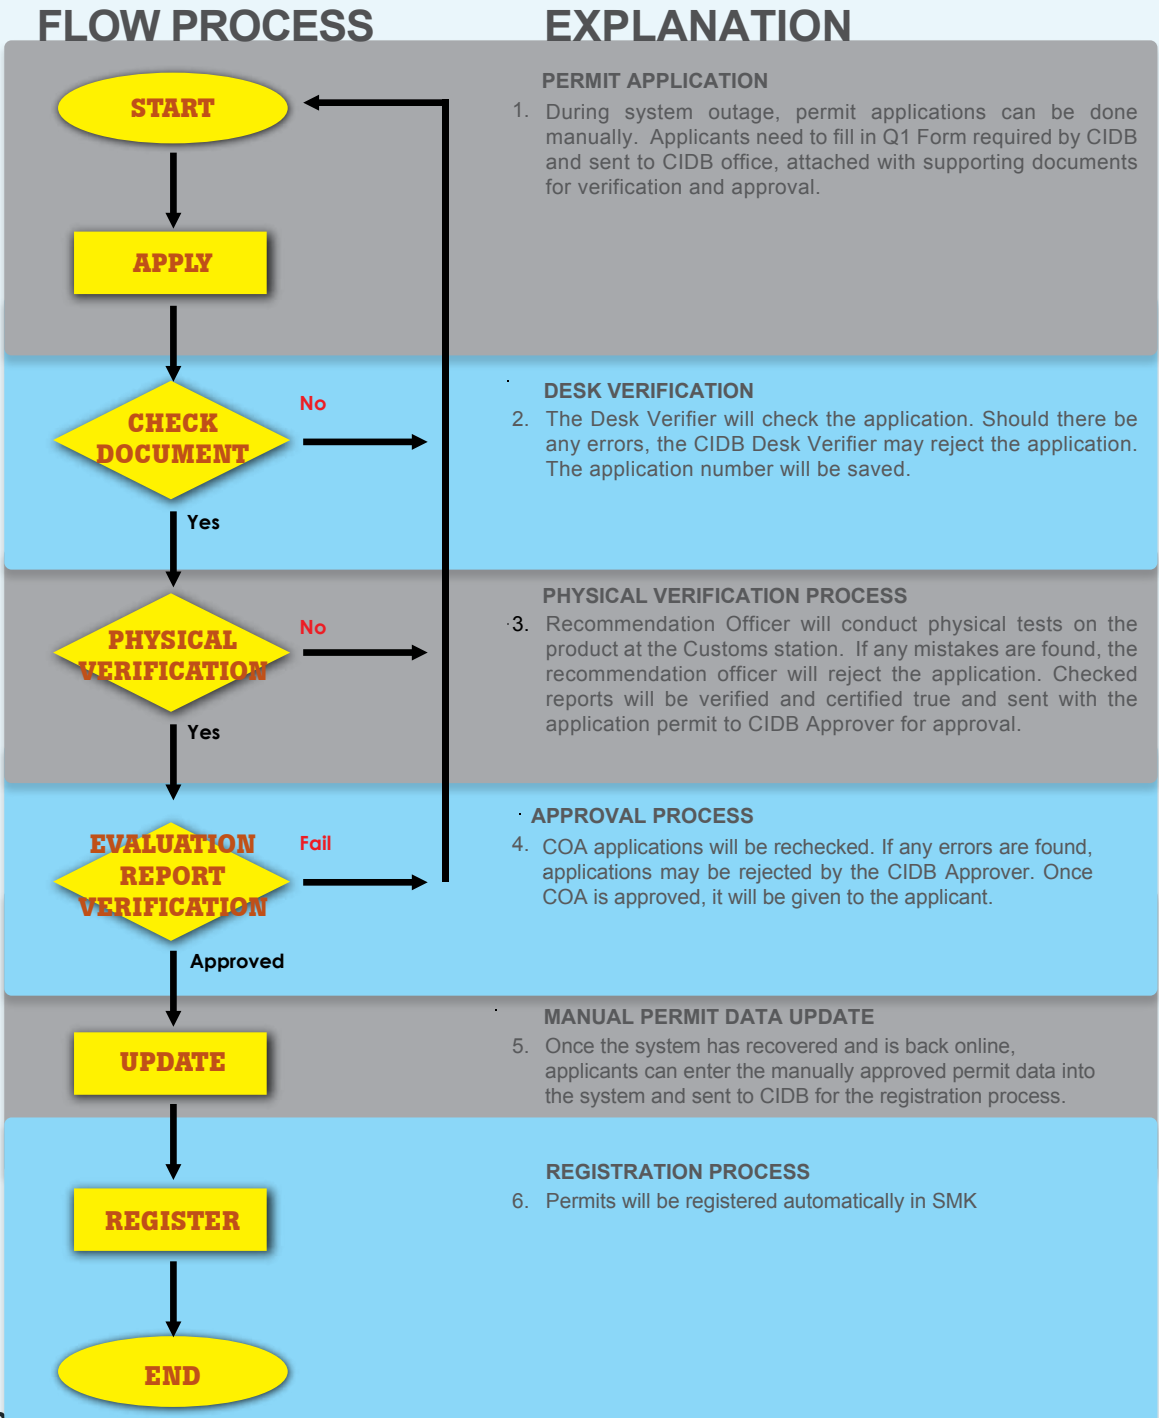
FLOW PROCESS

EXPLANATION

START

APPLY

PERMIT APPLICATION

1. During system outage, permit applications can be done manually. Applicants need to fill in Q1 Form required by CIDB and sent to CIDB office, attached with supporting documents for verification and approval.

CHECK DOCUMENT

No

Yes

DESK VERIFICATION

2. The Desk Verifier will check the application. Should there be any errors, the CIDB Desk Verifier may reject the application. The application number will be saved.

PHYSICAL VERIFICATION

No

Yes

PHYSICAL VERIFICATION PROCESS

3. Recommendation Officer will conduct physical tests on the product at the Customs station. If any mistakes are found, the recommendation officer will reject the application. Checked reports will be verified and certified true and sent with the application permit to CIDB Approver for approval.

EVALUATION REPORT VERIFICATION

Fail

Approved

APPROVAL PROCESS

4. COA applications will be rechecked. If any errors are found, applications may be rejected by the CIDB Approver. Once COA is approved, it will be given to the applicant.

UPDATE

MANUAL PERMIT DATA UPDATE

5. Once the system has recovered and is back online, applicants can enter the manually approved permit data into the system and sent to CIDB for the registration process.

REGISTER

REGISTRATION PROCESS

6. Permits will be registered automatically in SMK

END